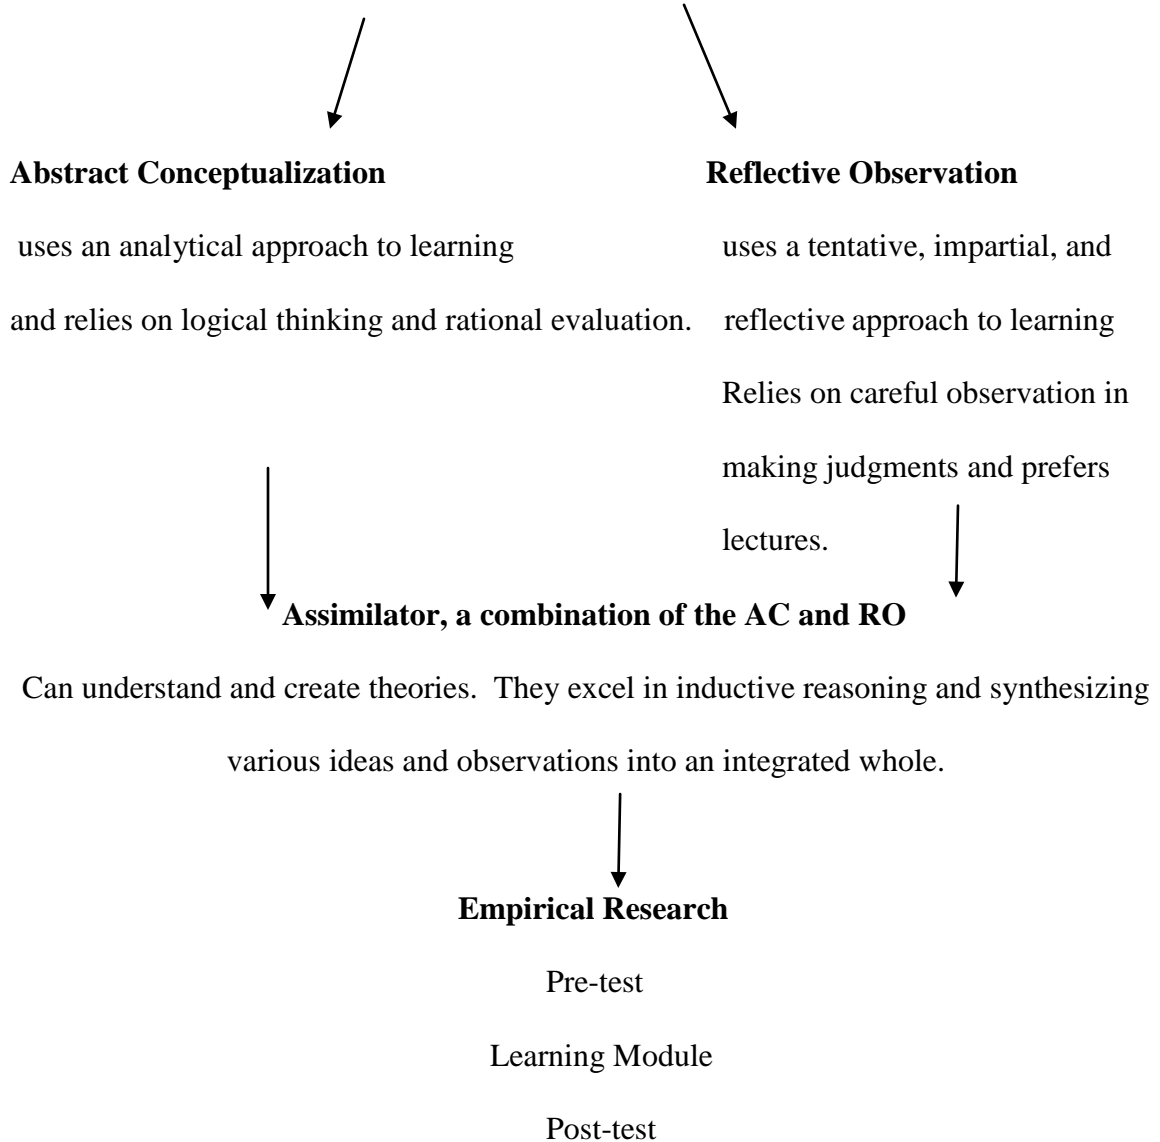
Abstract Conceptualization

uses an analytical approach to learning and relies on logical thinking and rational evaluation.

Reflective Observation

uses a tentative, impartial, and reflective approach to learning Relies on careful observation in making judgments and prefers lectures.

Assimilator, a combination of the AC and RO

Can understand and create theories. They excel in inductive reasoning and synthesizing various ideas and observations into an integrated whole.

Empirical Research

Pre-test

Learning Module

Post-test